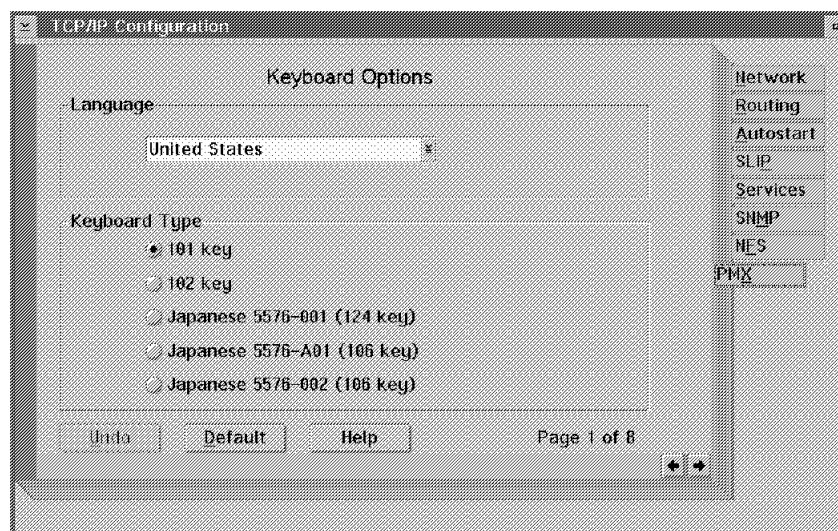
TCP/IP Configuration

Keyboard Options

Language

United States

Keyboard Type

101 key

102 key

Japanese 5576-001 (124 key)

Japanese 5576-A01 (106 key)

Japanese 5576-002 (106 key)

Undo Default Help

Page 1 of 8

Network
Routing
Autostart
SLIP
Services
SNMP
NFS
PMX